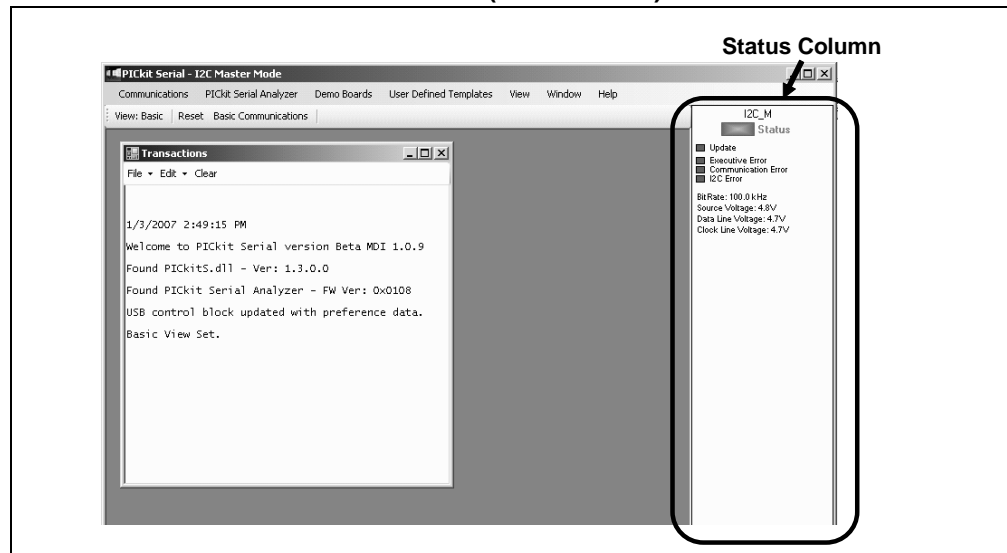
Status Column

PICkit Serial - I2C Master Mode

Communications PICkit Serial Analyzer Demo Boards User Defined Templates View Window Help

View: Basic | Reset Basic Communications

Transactions

File ▾ Edit ▾ Clear

1/3/2007 2:49:15 PM

Welcome to PICkit Serial version Beta MDI 1.0.9

Found PICkitS.dll - Ver: 1.3.0.0

Found PICkit Serial Analyzer - FW Ver: 0x0108

USB control block updated with preference data.

Basic View Set.

I2C_M

Status

Update

Executive Error

Communication Error

I2C Error

BitRate: 100.0 kHz

Source Voltage: 4.8V

Data Line Voltage: 4.7V

Clock Line Voltage: 4.7V